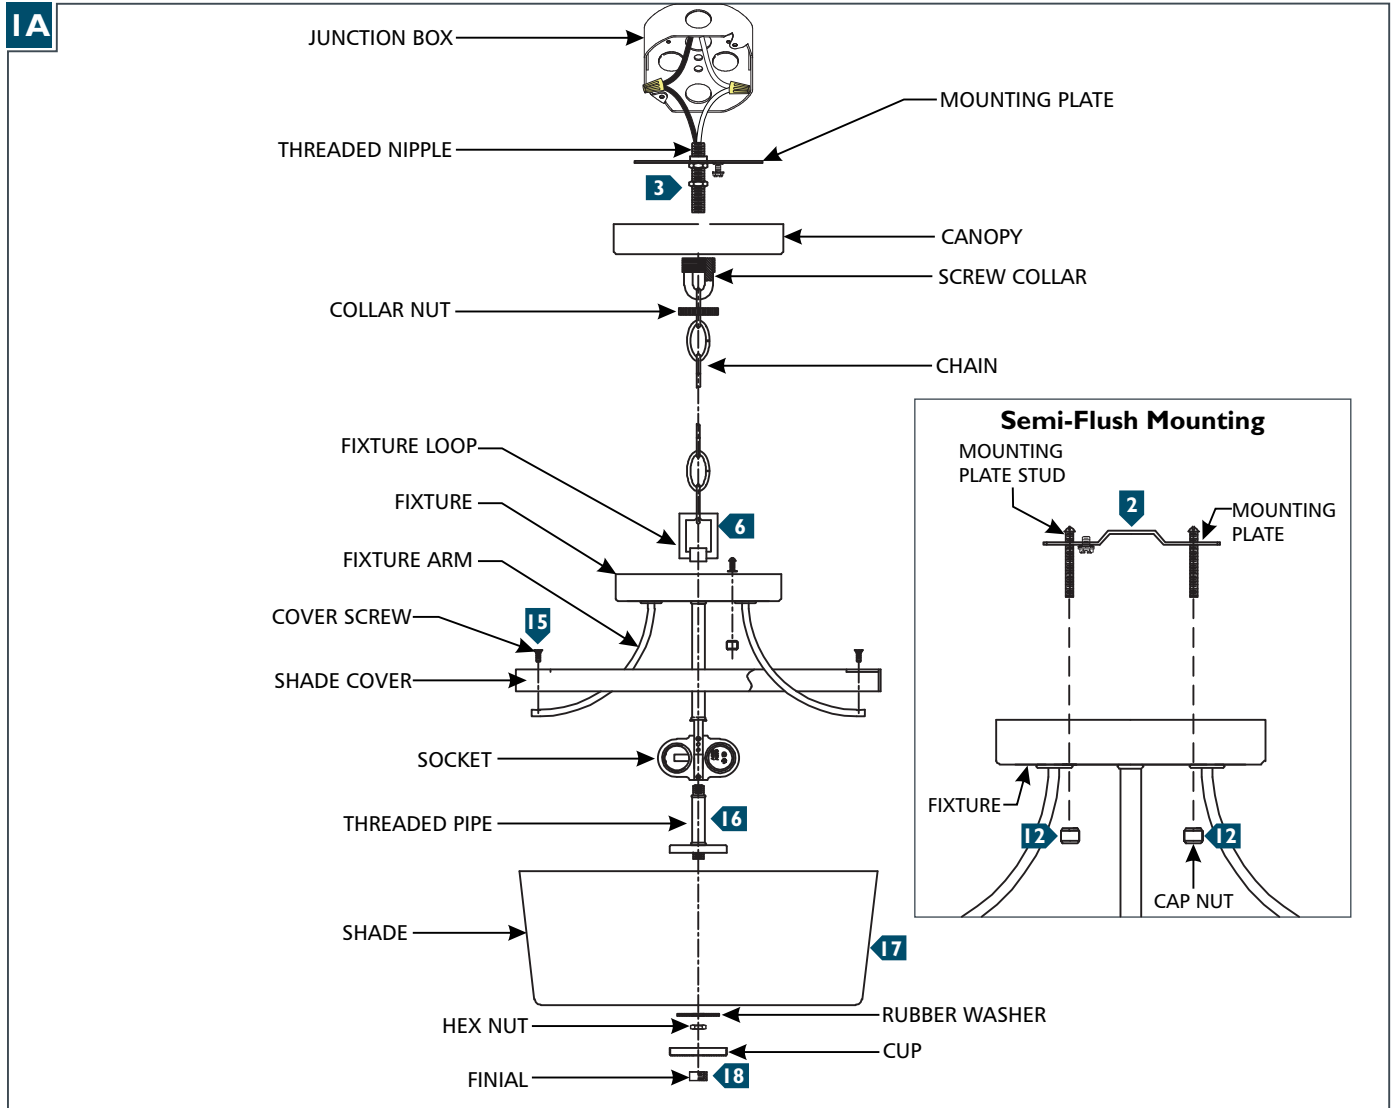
1A

JUNCTION BOX

MOUNTING PLATE

THREADED NIPPLE

3

CANOPY

SCREW COLLAR

COLLAR NUT

CHAIN

FIXTURE LOOP

FIXTURE

6

FIXTURE ARM

COVER SCREW

15

SHADE COVER

SOCKET

THREADED PIPE

16

SHADE

17

HEX NUT

RUBBER WASHER

CUP

FINIAL

18

Semi-Flush Mounting

MOUNTING PLATE STUD

2

MOUNTING PLATE

FIXTURE

12

12

CAP NUT